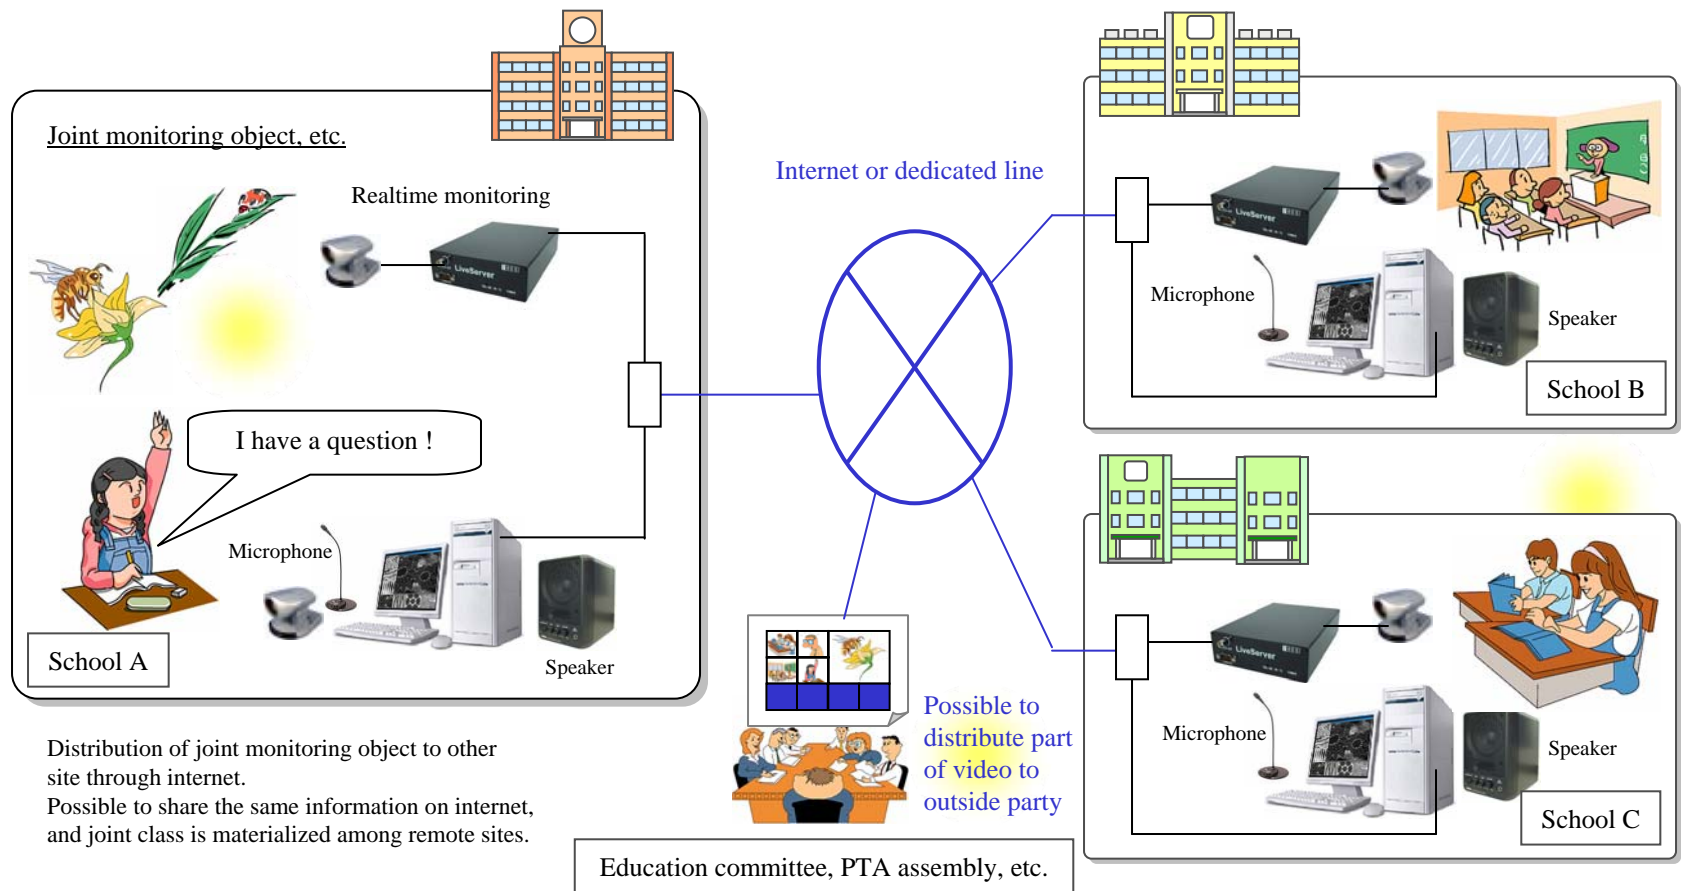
Joint monitoring object, etc.

Realtime monitoring

LiveServer

I have a question !

Microphone

School A

Speaker

Internet or dedicated line

LiveServer

Microphone

Speaker

School B

LiveServer

Microphone

Speaker

School C

Possible to distribute part of video to outside party

Distribution of joint monitoring object to other site through internet.
Possible to share the same information on internet, and joint class is materialized among remote sites.

Education committee, PTA assembly, etc.